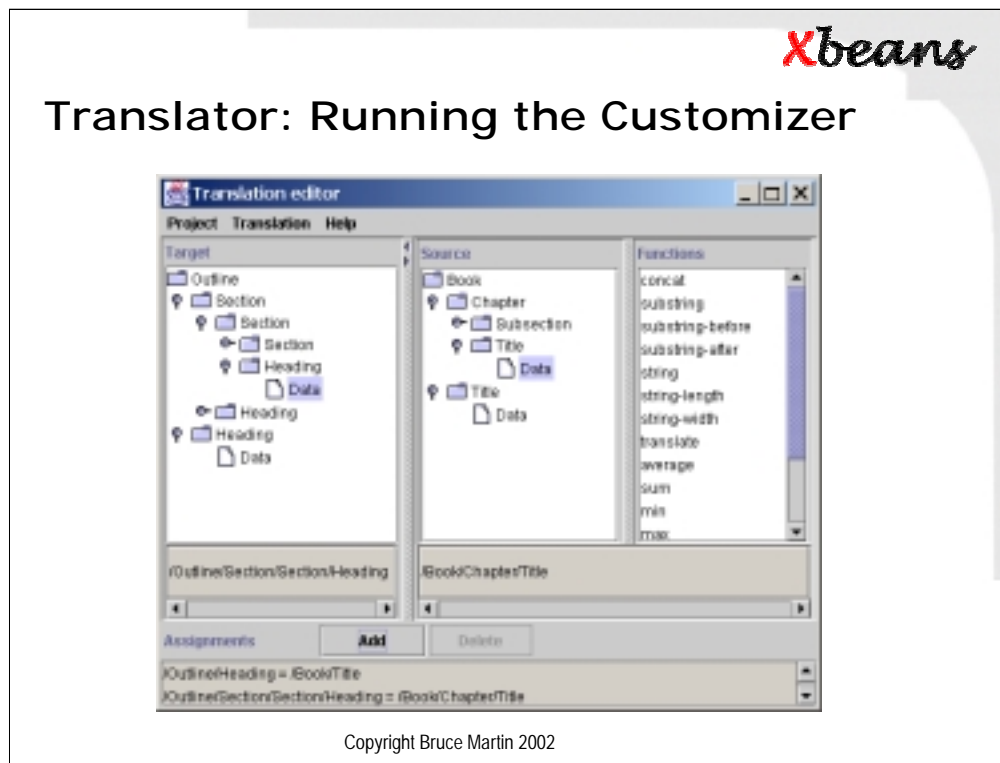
Xbeans

Translator: Running the Customizer

Translation editor

Project Translation Help

Target

Outline
Section
Section
Section
Heading
Data
Heading
Heading
Data

Source

Book
Chapter
Subsection
Title
Data
Title
Data

Functions

concat
substring
substring-before
substring-after
string
string-length
string-width
translate
average
sum
min
max

/Outline/Section/Section/Heading

/Book/Chapter/Title

Assignments

Add

Delete

/Outline/Heading = /Book/Title
/Outline/Section/Section/Heading = /Book/Chapter/Title

Copyright Bruce Martin 2002